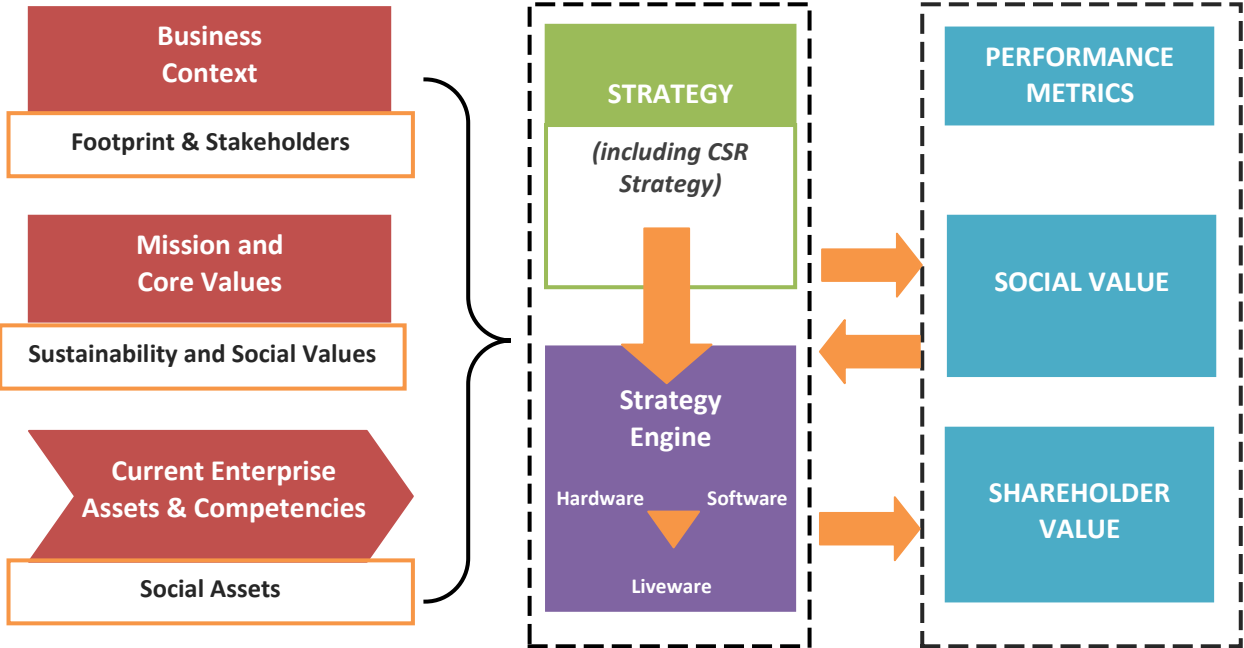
Business Context

Footprint & Stakeholders

Mission and Core Values

Sustainability and Social Values

Current Enterprise Assets & Competencies

Social Assets

STRATEGY

(including CSR Strategy)

Strategy Engine

Hardware

Software

Liveware

PERFORMANCE METRICS

SOCIAL VALUE

SHAREHOLDER VALUE